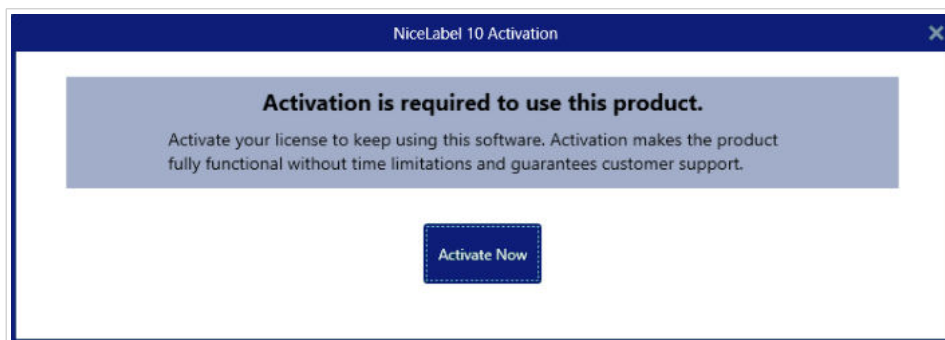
NiceLabel 10 Activation

Activation is required to use this product.

Activate your license to keep using this software. Activation makes the product fully functional without time limitations and guarantees customer support.

Activate Now